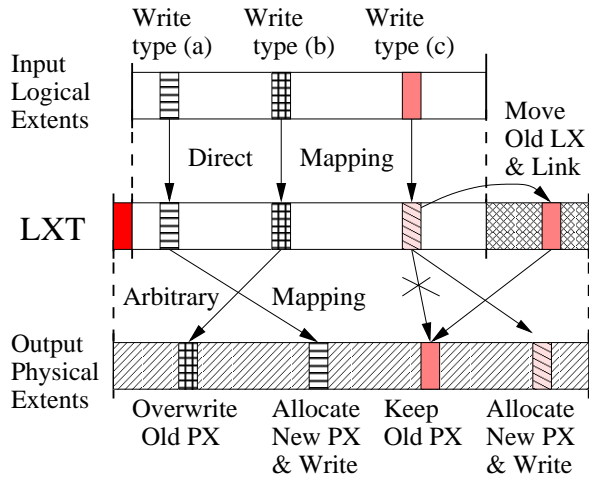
Write type (a)

Write type (b)

Write type (c)

Input Logical Extents

Direct

Mapping

Move Old LX & Link

LXT

Arbitrary

Mapping

Output Physical Extents

Overwrite Old PX

Allocate New PX & Write

Keep Old PX

Allocate New PX & Write